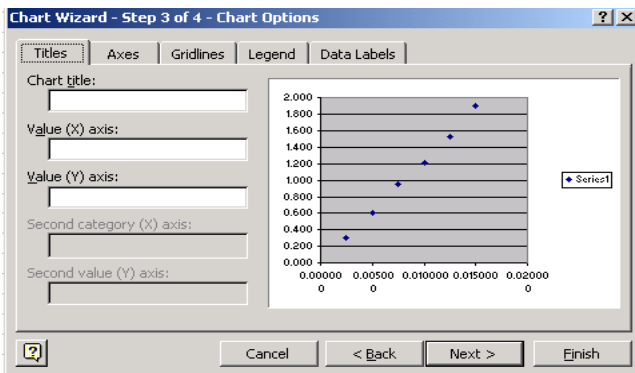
Chart Wizard - Step 3 of 4 - Chart Options

?
X

Titles
Axes
Gridlines
Legend
Data Labels

Chart title:

Value (X) axis:

Value (Y) axis:

Second category (X) axis:

Second value (Y) axis:

2.000
1.800
1.600
1.400
1.200
1.000
0.800
0.600
0.400
0.200
0.000

0.00000
0
0.00500
0
0.010000
0.015000
0.02000
0

Series1

Cancel
< Back
Next >
Finish